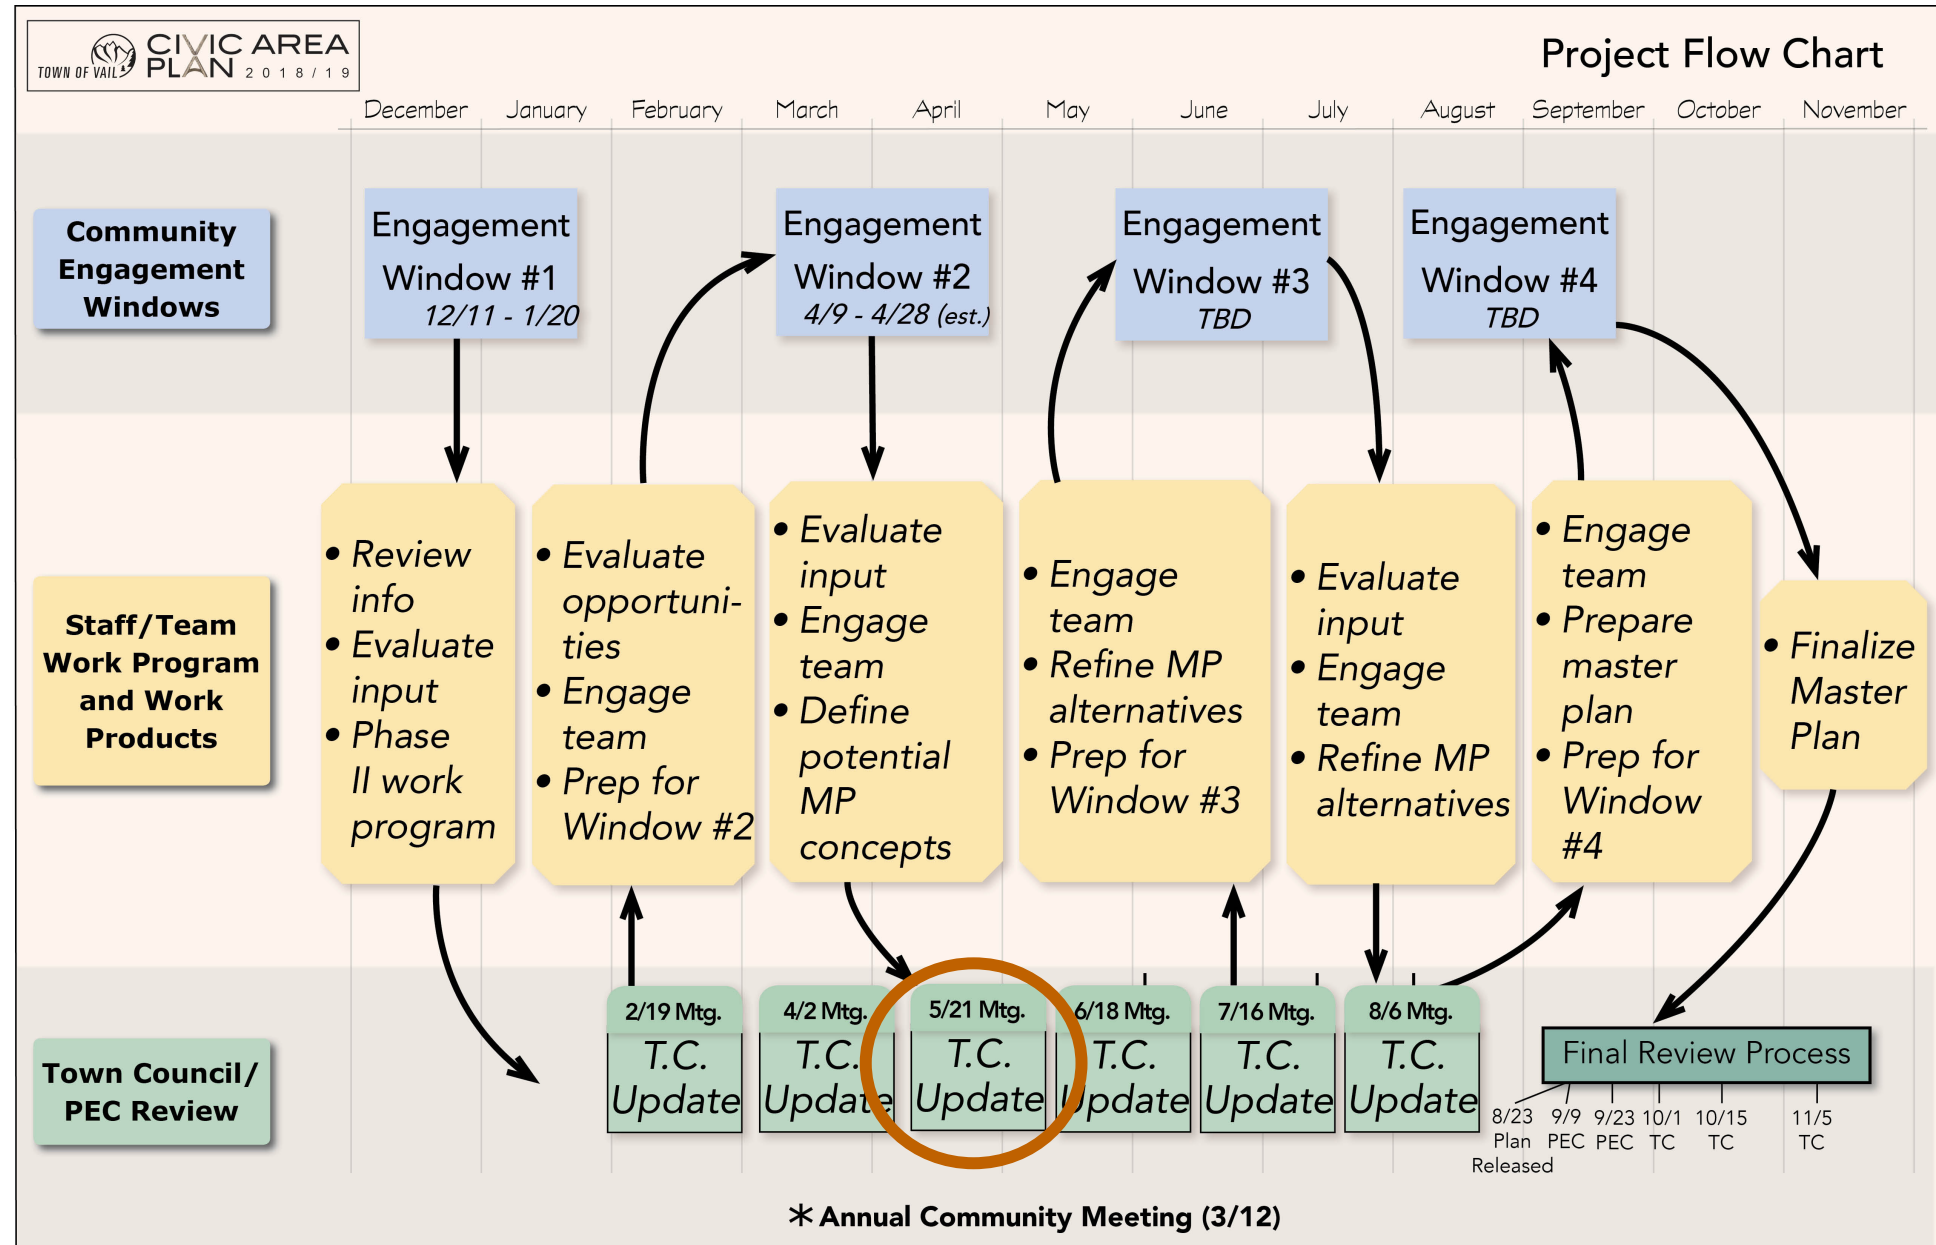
TOWN OF VAIL CIVIC AREA PLAN 2018/19

Project Flow Chart

December January February March April May June July August September October November

Community Engagement Windows

Engagement Window #1 12/11 - 1/20

Engagement Window #2 4/9 - 4/28 (est.)

Engagement Window #3 TBD

Engagement Window #4 TBD

Staff/Team Work Program and Work Products

• Review info
• Evaluate input
• Phase II work program

• Evaluate opportunities
• Engage team
• Prep for Window #2

• Evaluate input
• Engage team
• Define potential MP concepts

• Engage team
• Refine MP alternatives
• Prep for Window #3

• Evaluate input
• Engage team
• Refine MP alternatives

• Engage team
• Prepare master plan
• Prep for Window #4

• Finalize Master Plan

Town Council/ PEC Review

2/19 Mtg. T.C. Update

4/2 Mtg. T.C. Update

5/21 Mtg. T.C. Update

6/18 Mtg. T.C. Update

7/16 Mtg. T.C. Update

8/6 Mtg. T.C. Update

Final Review Process

8/23 Plan Released 9/9 PEC 9/23 PEC 10/1 TC 10/15 TC 11/5 TC

* Annual Community Meeting (3/12)